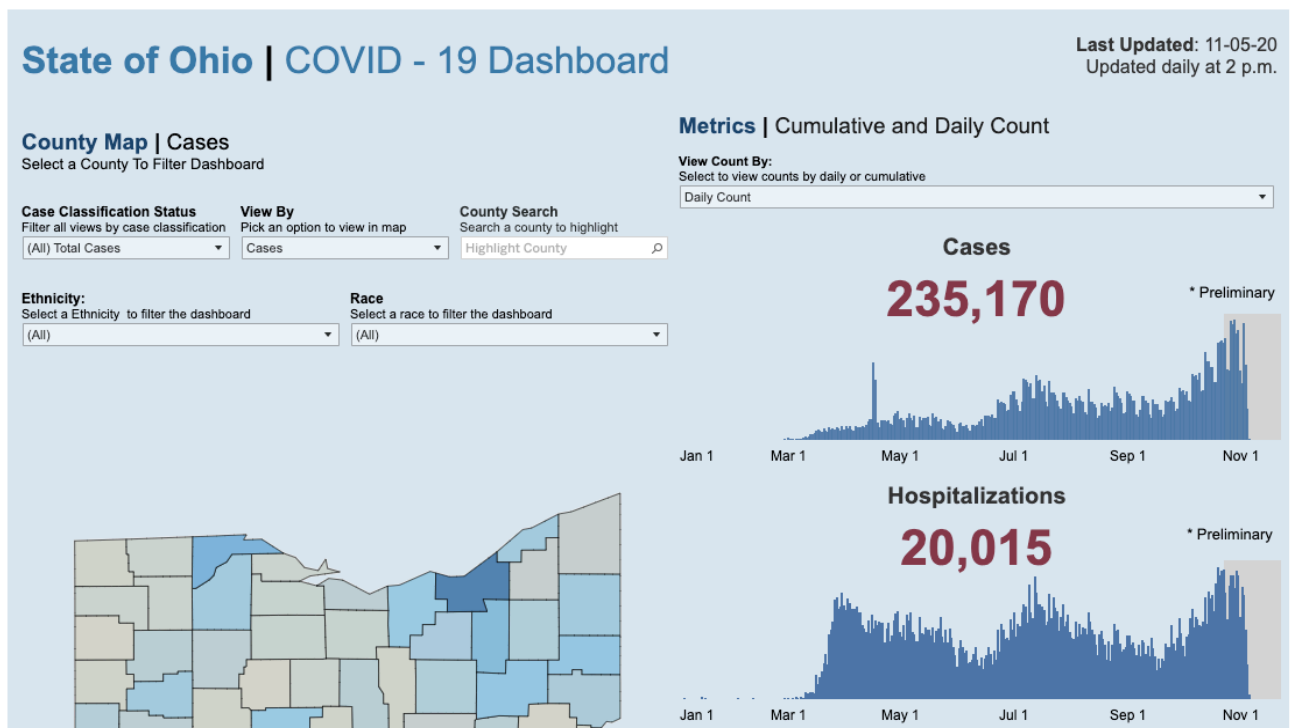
State of Ohio | COVID - 19 Dashboard

Last Updated: 11-05-20
Updated daily at 2 p.m.

County Map | Cases
Select a County To Filter Dashboard

Case Classification Status
Filter all views by case classification
(All) Total Cases

View By
Pick an option to view in map
Cases

County Search
Search a county to highlight
Highlight County

Ethnicity:
Select a Ethnicity to filter the dashboard
(All)

Race
Select a race to filter the dashboard
(All)

Metrics | Cumulative and Daily Count

View Count By:
Select to view counts by daily or cumulative
Daily Count

Cases
235,170
* Preliminary

Jan 1 Mar 1 May 1 Jul 1 Sep 1 Nov 1

Hospitalizations
20,015
* Preliminary

Jan 1 Mar 1 May 1 Jul 1 Sep 1 Nov 1